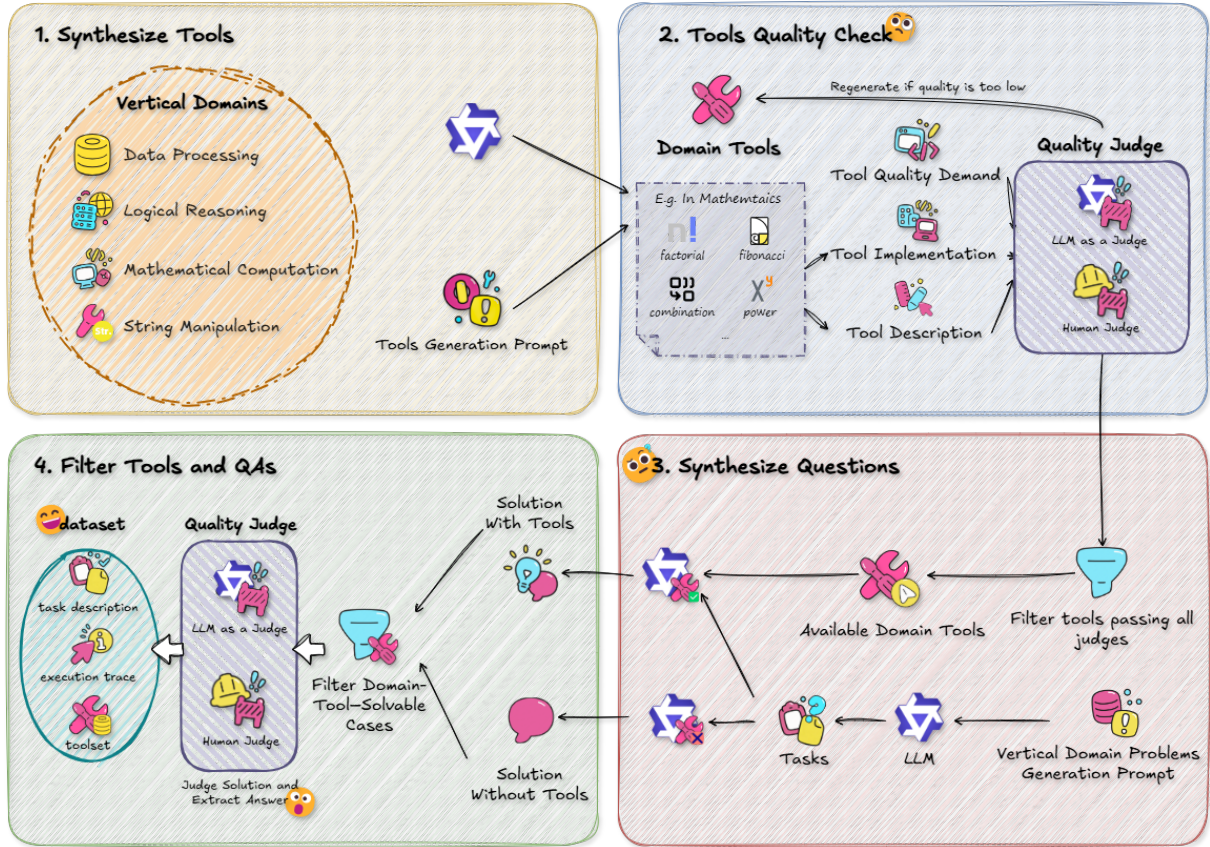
1. Synthesize Tools

Vertical Domains

Data Processing

Logical Reasoning

Mathematical Computation

String Manipulation

Str.

Tools Generation Prompt

2. Tools Quality Check

Regenerate if quality is too low

Domain Tools

E.g. In Mathemtaics

n!

factorial

fibonacci

combination

$x^y$

power

...

Tool Quality Demand

Tool Implementation

Tool Description

Quality Judge

LLM as a Judge

Human Judge

4. Filter Tools and QAs

dataset

task description

execution trace

toolset

Quality Judge

LLM as a Judge

Human Judge

Judge Solution and Extract Answer

Filter Domain-Tool-Solvable Cases

Solution With Tools

Solution Without Tools

3. Synthesize Questions

Available Domain Tools

Filter tools passing all judges

Tasks

LLM

Vertical Domain Problems Generation Prompt